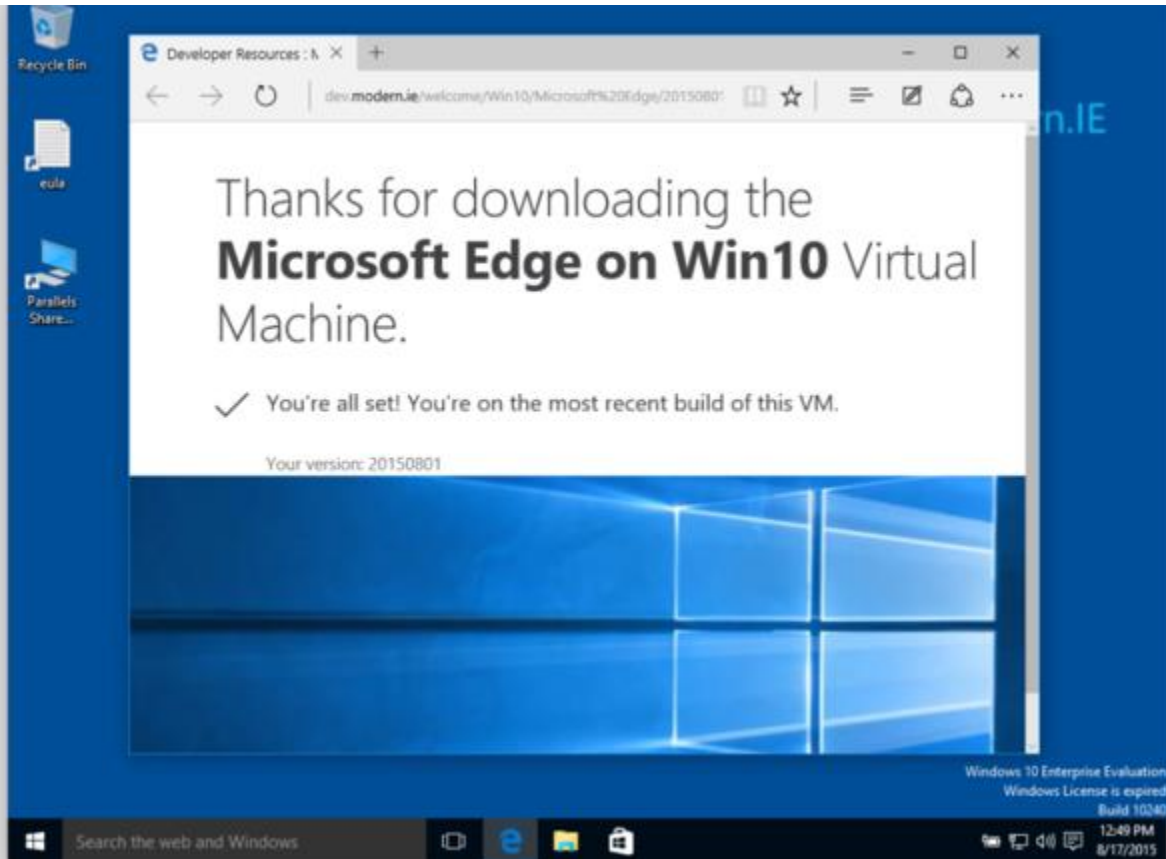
Recycle Bin

eula

Parallels Share...

Developer Resources : N

dev.modern.ie/welcome/Win10/Microsoft%20Edge/2015080

n.IE

Thanks for downloading the **Microsoft Edge on Win10** Virtual Machine.

You're all set! You're on the most recent build of this VM.

Your version: 20150801

Windows 10 Enterprise Evaluation
Windows License is expired
Build 10240

Search the web and Windows

12:49 PM
8/17/2015